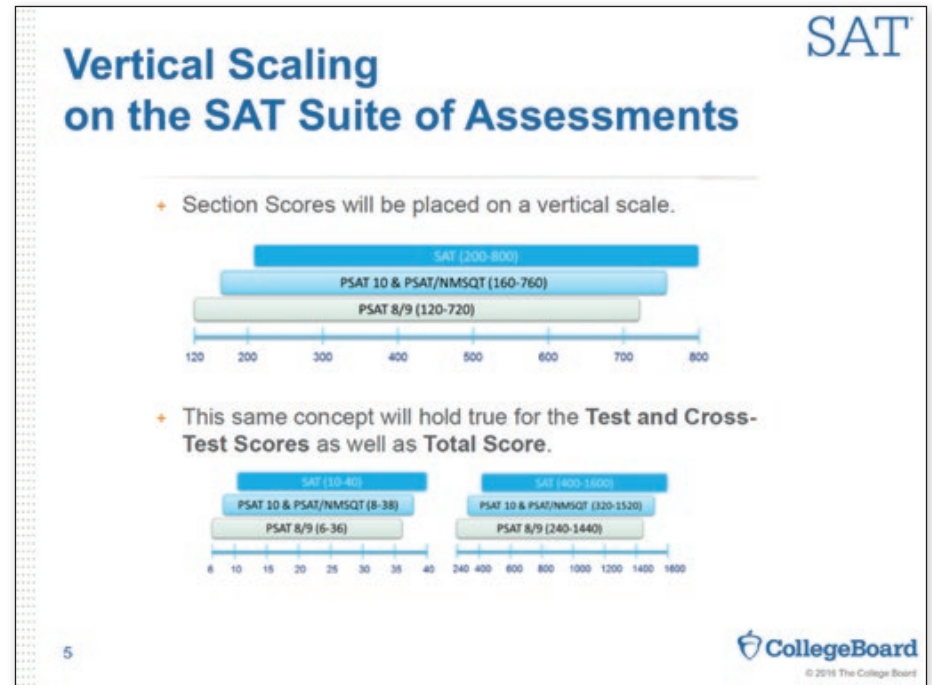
SAT

Vertical Scaling on the SAT Suite of Assessments

+ Section Scores will be placed on a vertical scale.

SAT (200-800)

PSAT 10 & PSAT/NMSQT (160-760)

PSAT 8/9 (120-720)

120 200 300 400 500 600 700 800

+ This same concept will hold true for the **Test and Cross-Test Scores** as well as **Total Score**.

SAT (10-40)

PSAT 10 & PSAT/NMSQT (8-38)

PSAT 8/9 (6-36)

6 10 15 20 25 30 35 40

SAT (400-1600)

PSAT 10 & PSAT/NMSQT (320-1520)

PSAT 8/9 (240-1440)

240 400 600 800 1000 1200 1400 1600

5

CollegeBoard

© 2016 The College Board